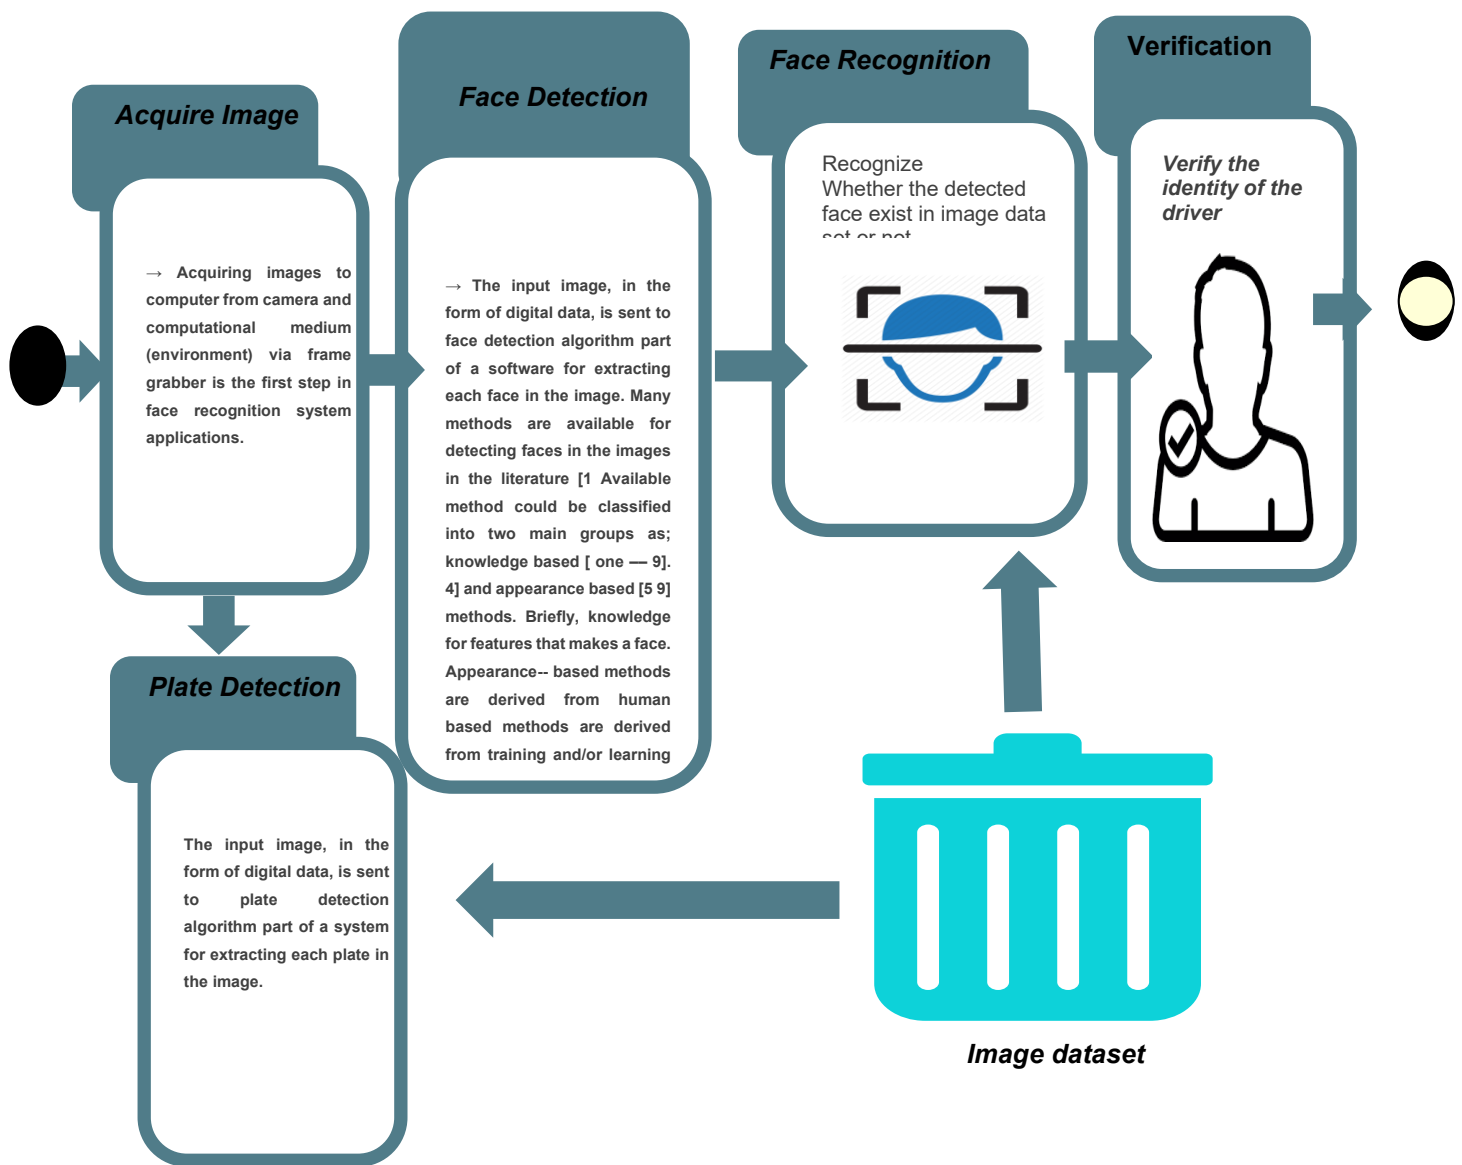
Acquire Image

→ Acquiring images to computer from camera and computational medium (environment) via frame grabber is the first step in face recognition system applications.

Face Detection

→ The input image, in the form of digital data, is sent to face detection algorithm part of a software for extracting each face in the image. Many methods are available for detecting faces in the images in the literature [1 Available method could be classified into two main groups as; knowledge based [ one — 9]. 4] and appearance based [5 9] methods. Briefly, knowledge for features that makes a face. Appearance-- based methods are derived from human based methods are derived from training and/or learning

Face Recognition

Recognize Whether the detected face exist in image data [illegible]

Verification

Verify the identity of the driver

Plate Detection

The input image, in the form of digital data, is sent to plate detection algorithm part of a system for extracting each plate in the image.

Image dataset